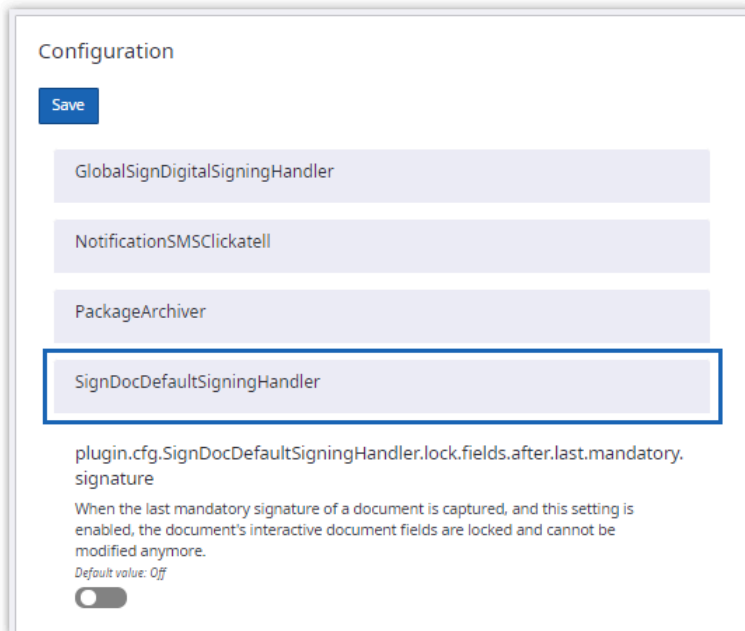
Configuration

Save

GlobalSignDigitalSigningHandler

NotificationSMSClickatell

PackageArchiver

SignDocDefaultSigningHandler

plugin.cfg.SignDocDefaultSigningHandler.lock.fields.after.last.mandatory.signature

When the last mandatory signature of a document is captured, and this setting is enabled, the document's interactive document fields are locked and cannot be modified anymore.

Default value: Off